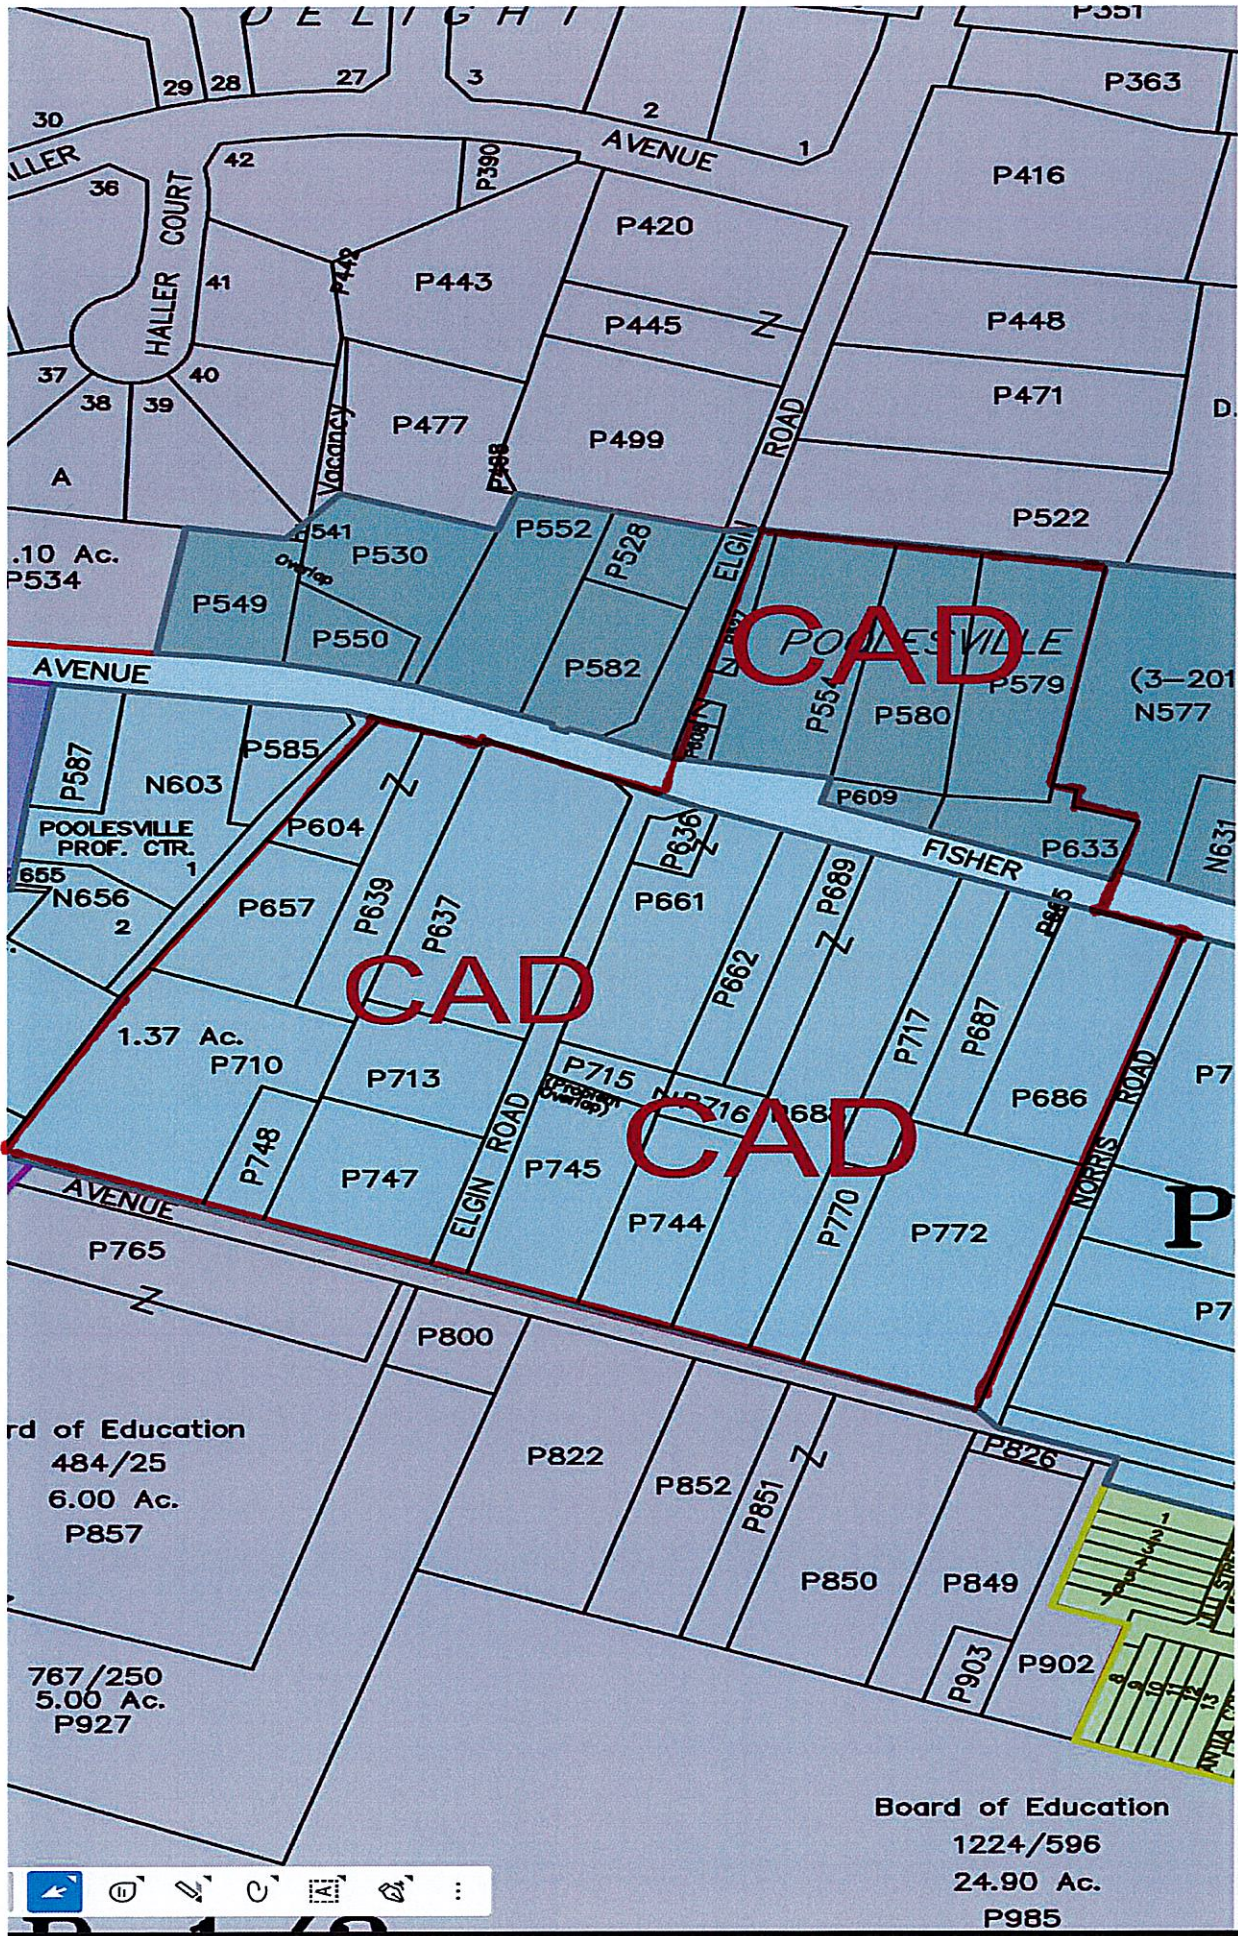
DELIGHT
P351
P363
29 28 27 3 2
30
ALLER
AVENUE 1
42
P390
36
COURT
P420
P416
HALLER
41
P442
P443
P445
Z
P448
37 40
38 39
Vacancy
P477
P499
ROAD
P471
A
P498
D.
541
P552
P528
ELGIN
P522
.10 Ac.
P534
Overlap
P530
P549
P550
CAD
POOLESVILLE
AVENUE
P582
P554
P580
P579
(3–201
N577
P587
N603
P585
P609
POOLESVILLE PROF. CTR. 1
P604
Z
P636
Z
P633
N631
655
N656 2
P657
P639
P637
P661
FISHER
P689
P685
CAD
P662
Z
P717
P687
1.37 Ac.
P710
P713
P715
N716
P688
CAD
P686
ROAD
P7
P748
P747
ELGIN ROAD
P745
P744
P770
P772
NORRIS
P
AVENUE
P765
Z
P800
P7
rd of Education
484/25
6.00 Ac.
P857
P822
P852
P851
Z
P826
P850
P849
767/250
5.00 Ac.
P927
P903
P902
Board of Education
1224/596
24.90 Ac.
P985